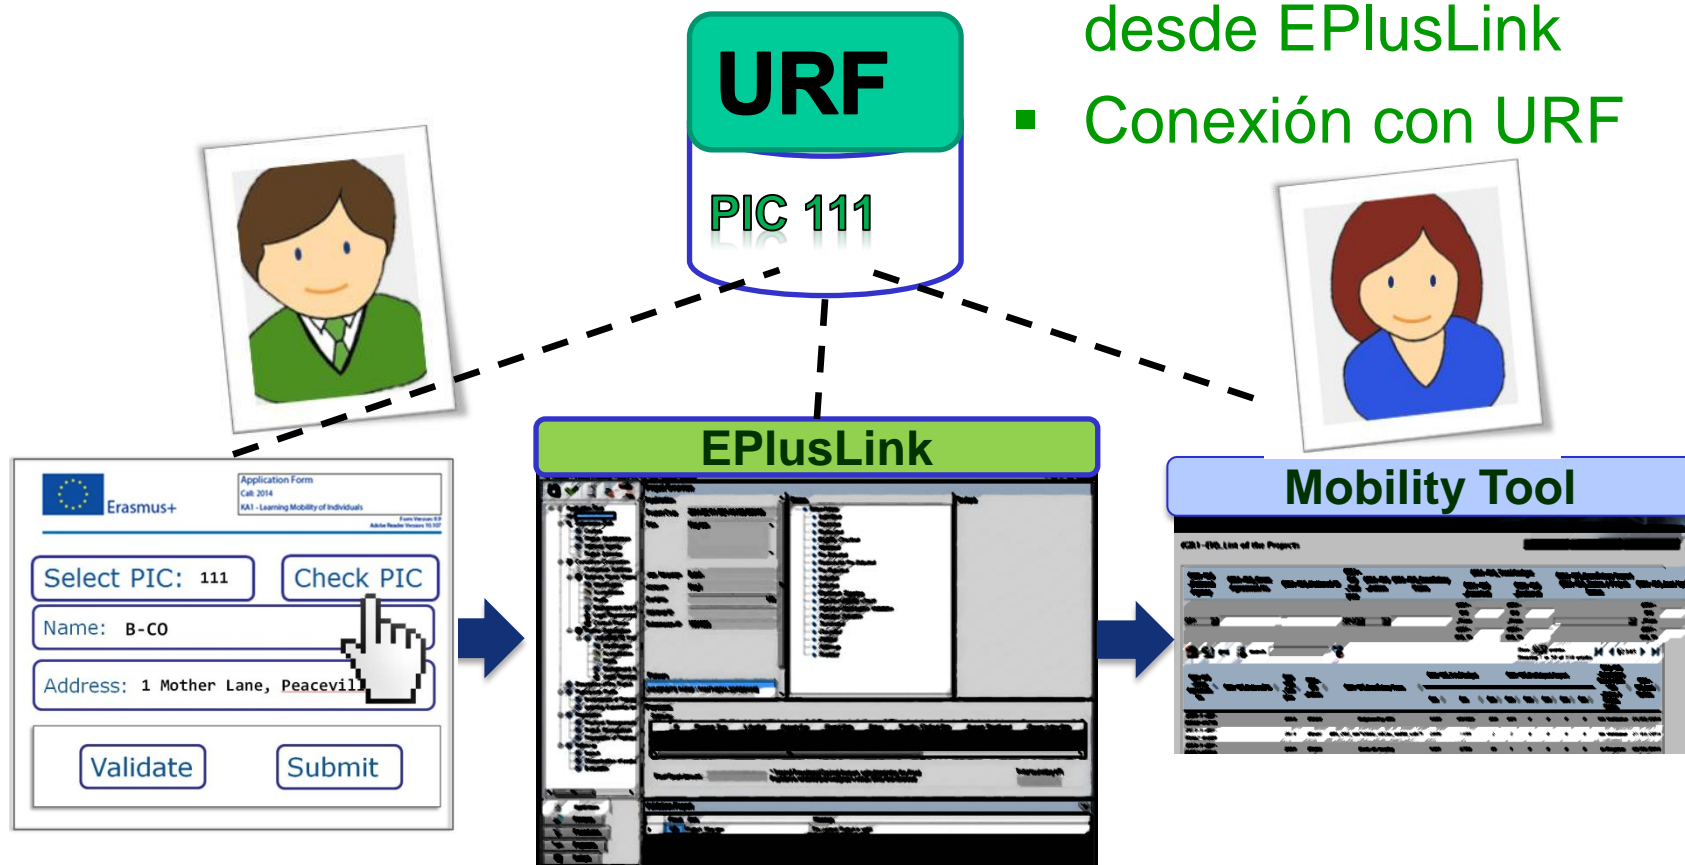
desde EPlusLink

▪ Conexión con URF

URF

PIC 111

Erasmus+

Application Form
Call: 2014
KA1 - Learning Mobility of Individuals

Select PIC: 111

Check PIC

Name: B-CO

Address: 1 Mother Lane, Peacevil

Validate

Submit

EPlusLink

Mobility Tool